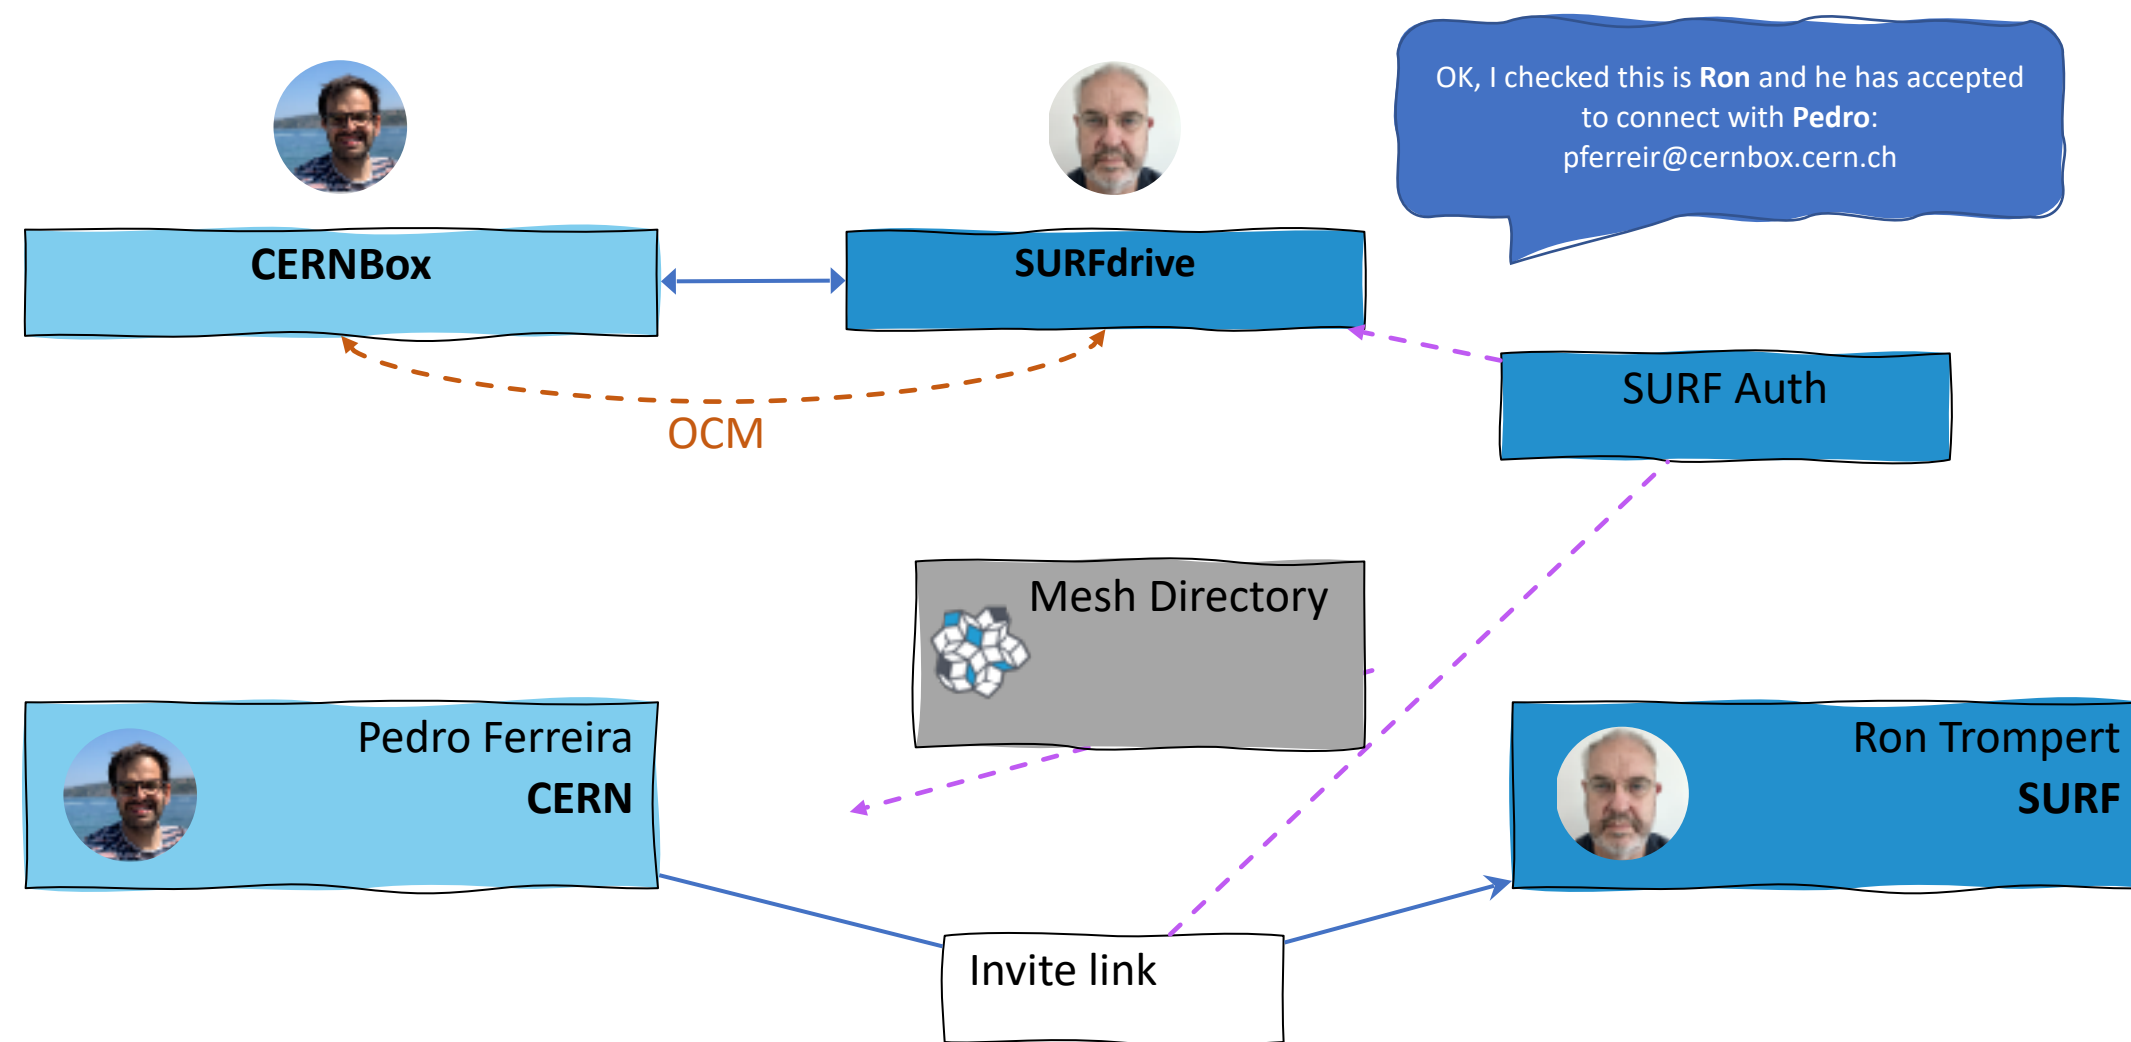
OK, I checked this is **Ron** and he has accepted to connect with **Pedro**: pferreir@cernbox.cern.ch

CERNBox

SURFdrive

SURF Auth

OCM

Mesh Directory

Pedro Ferreira
CERN

Ron Trompert
SURF

Invite link